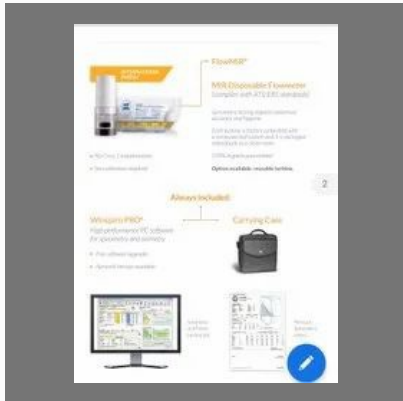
FlowMIR®

MIR Disposable Flowmeter
(complies with ATS/ERS standards)

No Cross Contamination

No calibration required

Always included:

Winspiro PRO®
High performance PC software for spirometry and oximetry

Carrying Case

2